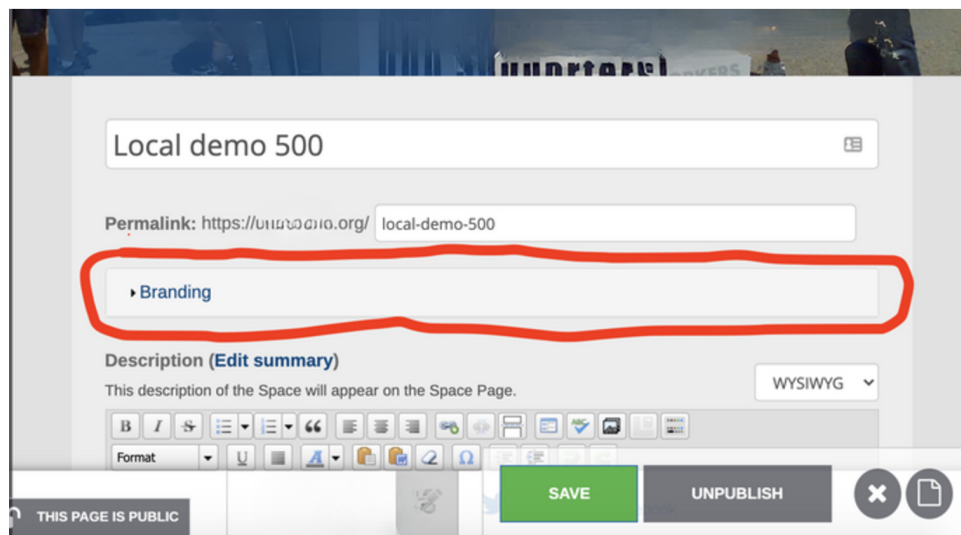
Local demo 500

Permalink: https://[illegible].org/ local-demo-500

Branding

Description (Edit summary)

This description of the Space will appear on the Space Page.

WYSIWYG

B I S

Format

U

A

Ω

SAVE

UNPUBLISH

THIS PAGE IS PUBLIC